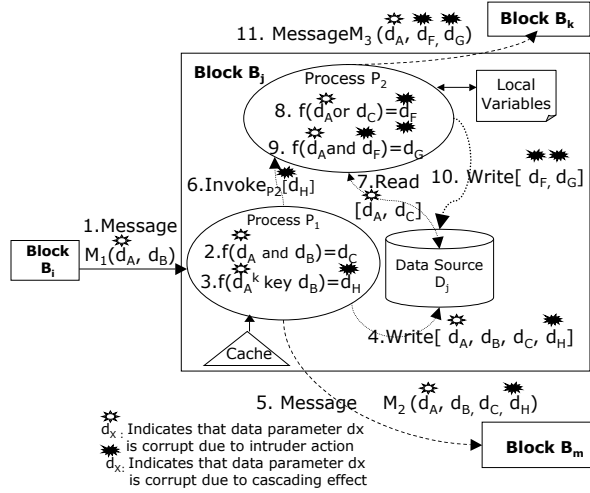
11. Message$M_3$ ($d_A$, $d_F$, $d_G$)

Block $B_k$

Block $B_j$

Process $P_2$

Local Variables

8. f($d_A$or $d_C$)=$d_F$

9. f($d_A$and $d_F$)=$d_G$

6.Invoke$_{P2}$[$d_H$]

7.Read [$d_A$, $d_C$]

10. Write[ $d_F$, $d_G$]

1.Message $M_1$($d_A$, $d_B$)

Block $B_i$

Process $P_1$

2.f($d_A$ and $d_B$)=$d_C$

3.f($d_A^k$ key $d_B$)=$d_H$

Data Source $D_j$

4.Write[ $d_A$, $d_B$, $d_C$, $d_H$]

Cache

5. Message

$M_2$ ($d_A$, $d_B$, $d_C$, $d_H$)

$d_X$: Indicates that data parameter dx is corrupt due to intruder action

$d_X$: Indicates that data parameter dx is corrupt due to cascading effect

Block $B_m$